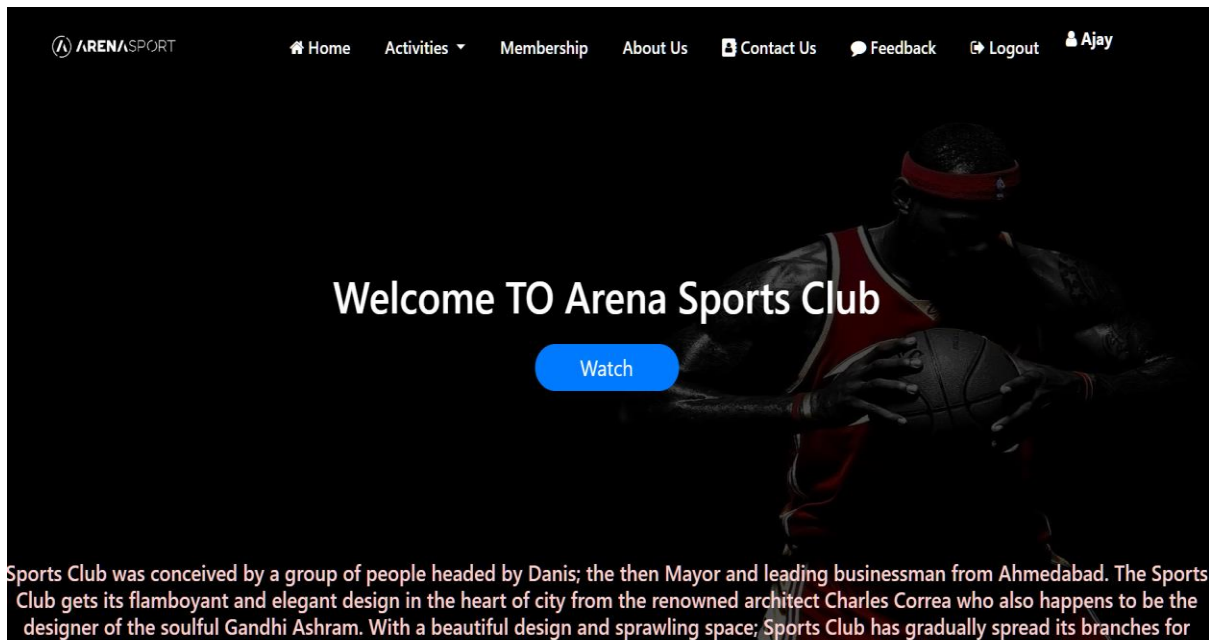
ARENASPORT

Home Activities Membership About Us Contact Us Feedback Logout Ajay

Welcome TO Arena Sports Club

Watch

Sports Club was conceived by a group of people headed by Danis; the then Mayor and leading businessman from Ahmedabad. The Sports Club gets its flamboyant and elegant design in the heart of city from the renowned architect Charles Correa who also happens to be the designer of the soulful Gandhi Ashram. With a beautiful design and sprawling space; Sports Club has gradually spread its branches for